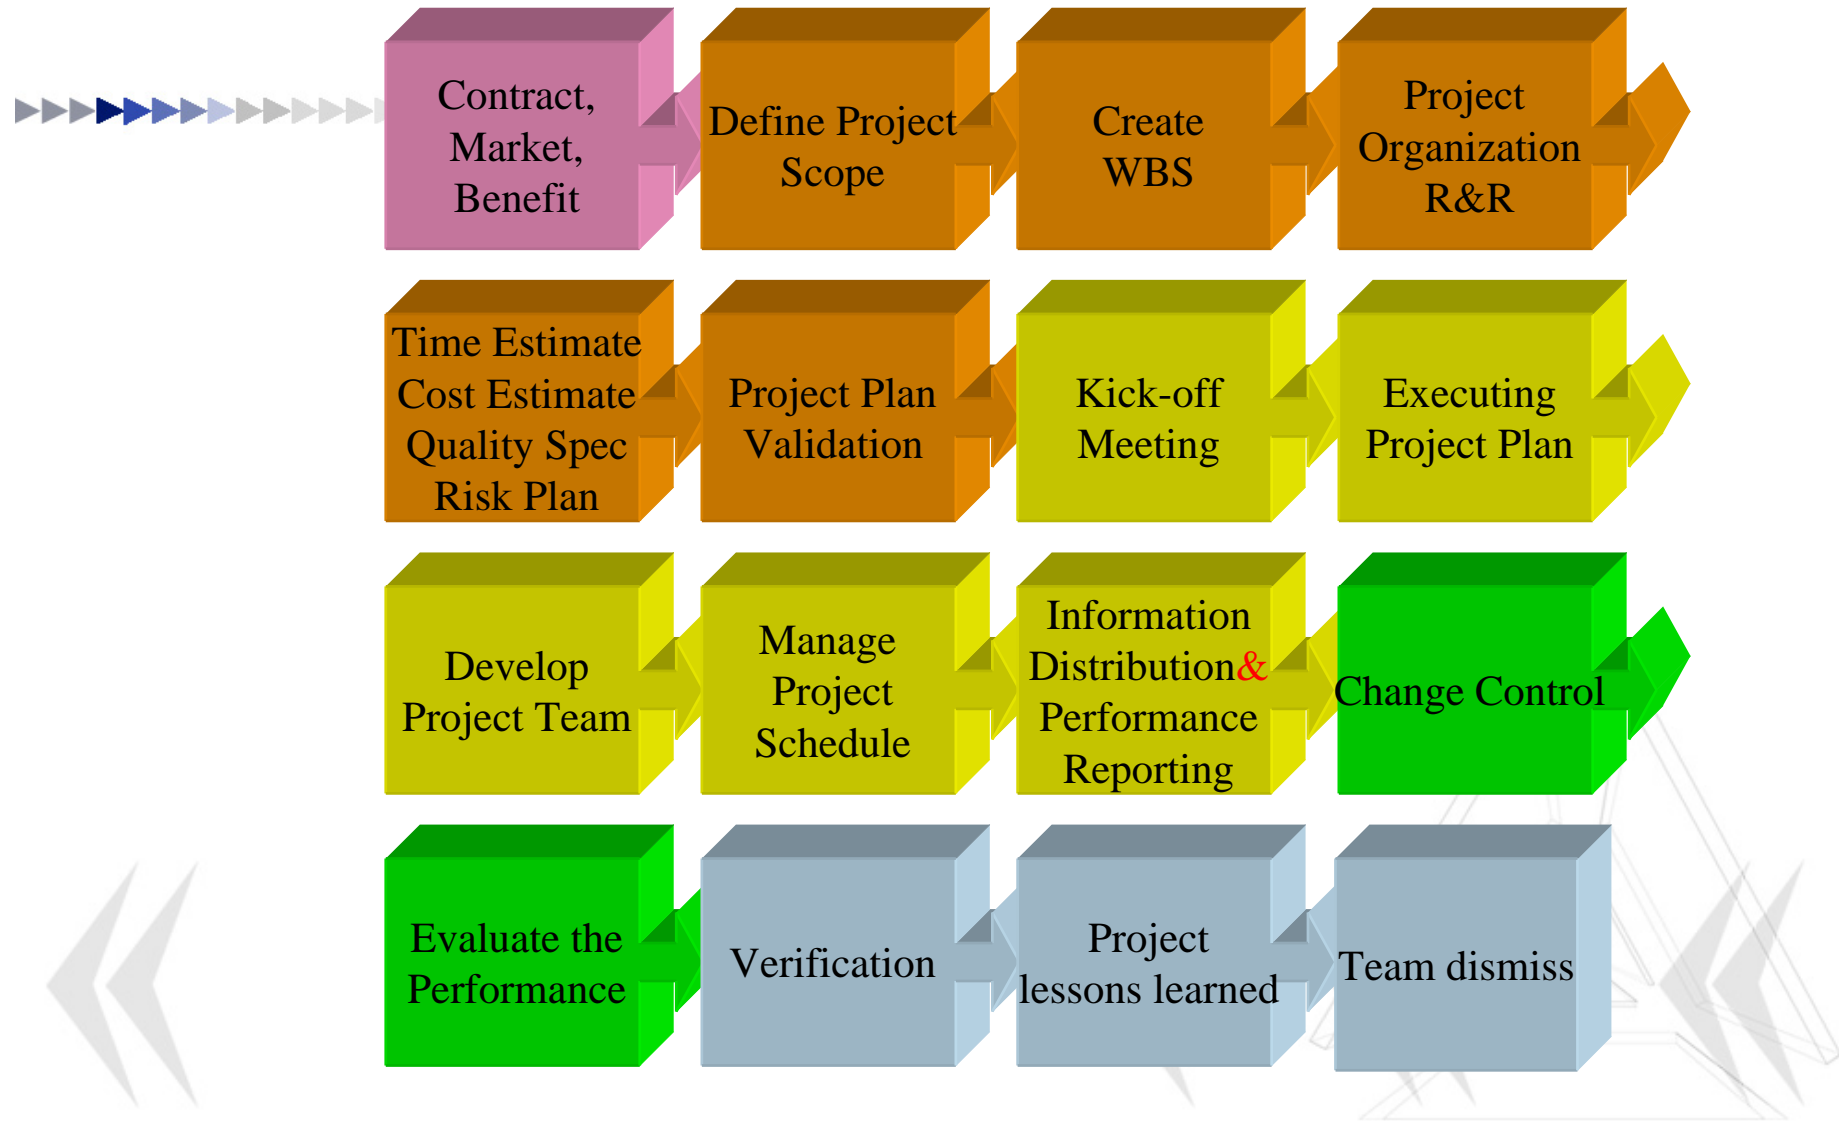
Contract, Market, Benefit

Define Project Scope

Create WBS

Project Organization R&R

Time Estimate Cost Estimate Quality Spec Risk Plan

Project Plan Validation

Kick-off Meeting

Executing Project Plan

Develop Project Team

Manage Project Schedule

Information Distribution& Performance Reporting

Change Control

Evaluate the Performance

Verification

Project lessons learned

Team dismiss